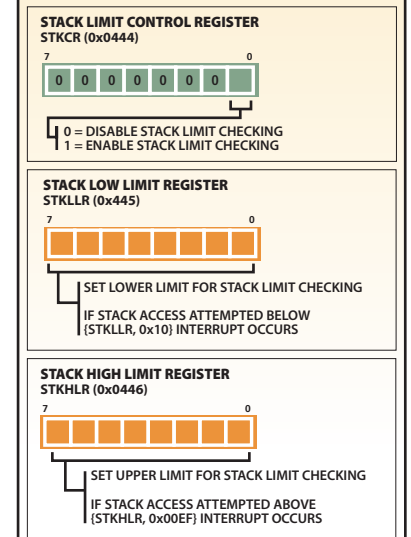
STACK LIMIT CONTROL REGISTER
STKCR (0x0444)

7 0

0 0 0 0 0 0 0

0 = DISABLE STACK LIMIT CHECKING
1 = ENABLE STACK LIMIT CHECKING

STACK LOW LIMIT REGISTER
STKLLR (0x445)

7 0

SET LOWER LIMIT FOR STACK LIMIT CHECKING

IF STACK ACCESS ATTEMPTED BELOW {STKLLR, 0x10} INTERRUPT OCCURS

STACK HIGH LIMIT REGISTER
STKHLR (0x0446)

7 0

SET UPPER LIMIT FOR STACK LIMIT CHECKING

IF STACK ACCESS ATTEMPTED ABOVE {STKHLR, 0x00EF} INTERRUPT OCCURS